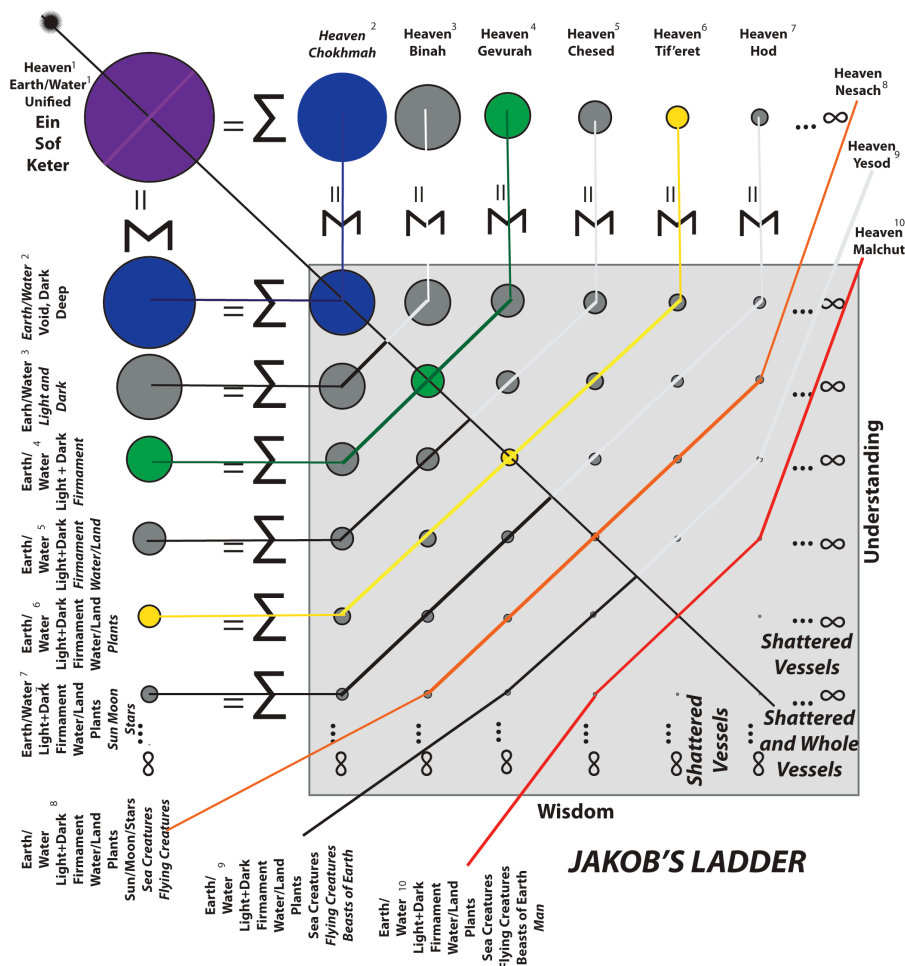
Heaven$^1$
Earth/Water$^1$
Unified
Ein
Sof
Keter

$= \sum$

Heaven$^2$
Chokhmah

Heaven$^3$
Binah

Heaven$^4$
Gevurah

Heaven$^5$
Chesed

Heaven$^6$
Tif'eret

Heaven$^7$
Hod

$\cdots \infty$

Heaven$^8$
Nesach

Heaven$^9$
Yesod

Heaven$^{10}$
Malchut

$= \sum$ $= \sum$ $= \sum$ $= \sum$ $= \sum$ $= \sum$ $= \sum$

Earth/Water$^2$
Void, Dark
Deep

$= \sum$

$\cdots \infty$

Earth/Water$^3$
Light and
Dark

$= \sum$

$\cdots \infty$

Earth/
Water$^4$
Light + Dark
Firmament

$= \sum$

$\cdots \infty$

Earth/
Water$^5$
Light+Dark
Firmament
Water/Land

$= \sum$

$\cdots \infty$

Understanding

Earth/
Water$^6$
Light+Dark
Firmament
Water/Land
Plants

$= \sum$

$\cdots \infty$

Shattered
Vessels

Earth/Water$^7$
Light+Dark
Firmament
Water/Land
Plants
Sun Moon
Stars

$= \sum$

$\cdots \infty$

Shattered
and Whole
Vessels

$\vdots$
$\infty$

$\vdots$
$\infty$

$\vdots$
$\infty$

$\vdots$
$\infty$

$\vdots$
$\infty$

$\vdots$
$\infty$

$\vdots$
$\infty$

$\vdots$
$\infty$

Shattered
Vessels

Wisdom

Earth/
Water$^8$
Light+Dark
Firmament
Water/Land
Plants
Sun/Moon/Stars
Sea Creatures
Flying Creatures

Earth/
Water$^9$
Light+Dark
Firmament
Water/Land
Plants
Sea Creatures
Flying Creatures
Beasts of Earth

Earth/
Water$^{10}$
Light+Dark
Firmament
Water/Land
Plants
Sea Creatures
Flying Creatures
Beasts of Earth
Man

JAKOB'S LADDER